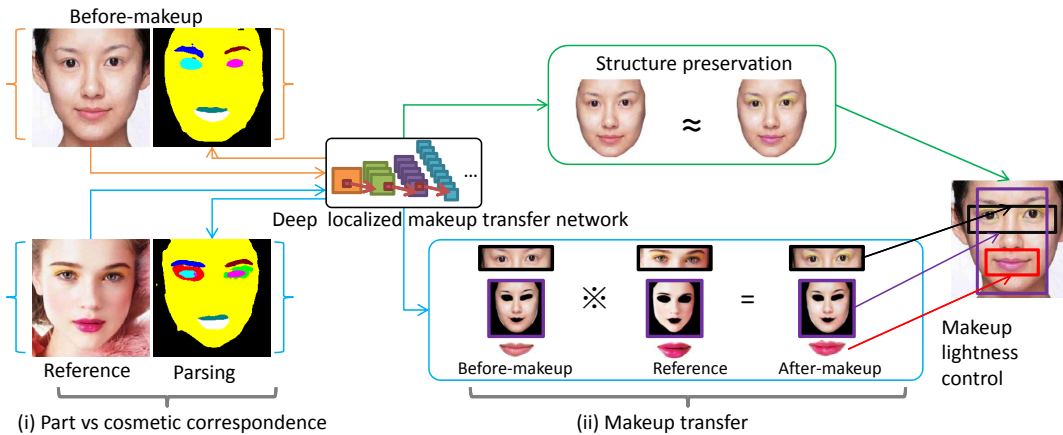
Before-makeup

Structure preservation

≈

...

Deep localized makeup transfer network

※

=

Makeup lightness control

Reference

Parsing

Before-makeup

Reference

After-makeup

(i) Part vs cosmetic correspondence

(ii) Makeup transfer